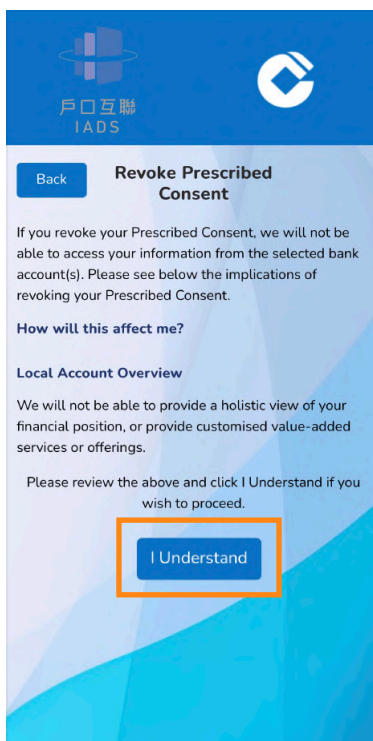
戶口互聯
IADS

Back

Revoke Prescribed Consent

If you revoke your Prescribed Consent, we will not be able to access your information from the selected bank account(s). Please see below the implications of revoking your Prescribed Consent.

How will this affect me?

Local Account Overview

We will not be able to provide a holistic view of your financial position, or provide customised value-added services or offerings.

Please review the above and click I Understand if you wish to proceed.

I Understand